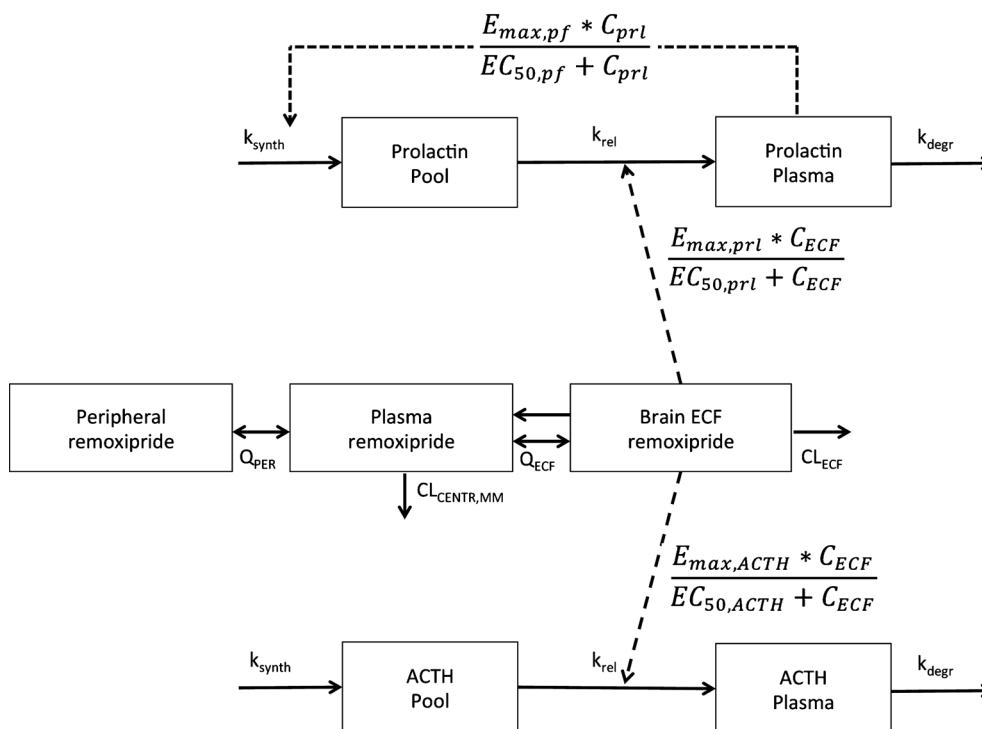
$\frac{E_{max,pf} * C_{prl}}{EC_{50,pf} + C_{prl}}$

$k_{synth}$

Prolactin Pool

$k_{rel}$

Prolactin Plasma

$k_{degr}$

$\frac{E_{max,prl} * C_{ECF}}{EC_{50,prl} + C_{ECF}}$

Peripheral remoxipride

$Q_{PER}$

Plasma remoxipride

$Q_{ECF}$

$CL_{CENTR,MM}$

Brain ECF remoxipride

$CL_{ECF}$

$\frac{E_{max,ACTH} * C_{ECF}}{EC_{50,ACTH} + C_{ECF}}$

$k_{synth}$

ACTH Pool

$k_{rel}$

ACTH Plasma

$k_{degr}$